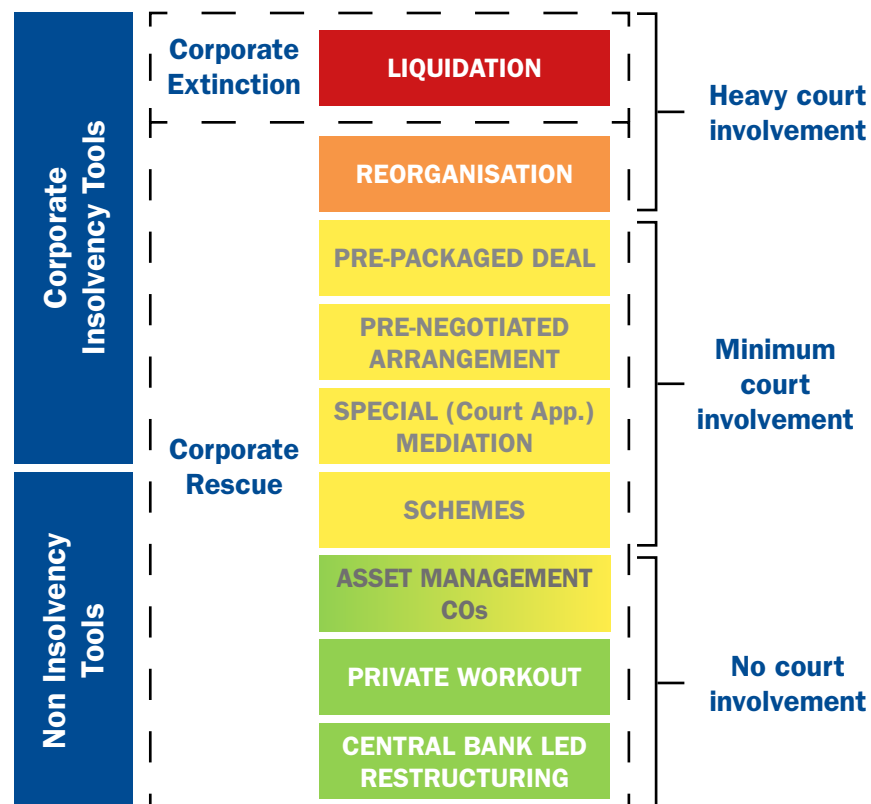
Corporate Insolvency Tools

Non Insolvency Tools

Corporate Extinction

Corporate Rescue

LIQUIDATION

REORGANISATION

PRE-PACKAGED DEAL

PRE-NEGOTIATED ARRANGEMENT

SPECIAL (Court App.) MEDIATION

SCHEMES

ASSET MANAGEMENT COs

PRIVATE WORKOUT

CENTRAL BANK LED RESTRUCTURING

Heavy court involvement

Minimum court involvement

No court involvement